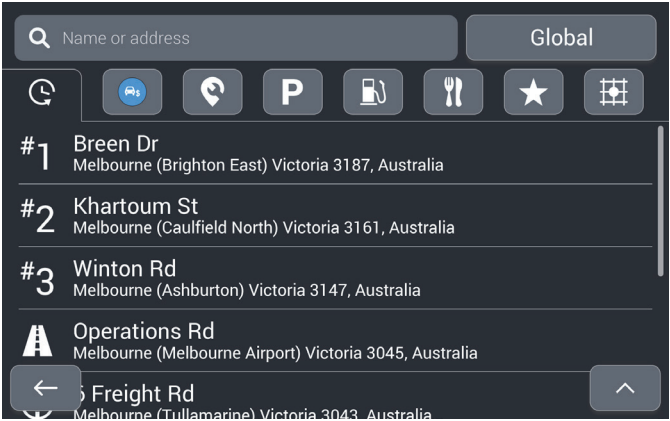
Name or address

Global

P

#1 Breen Dr
Melbourne (Brighton East) Victoria 3187, Australia

#2 Khartoum St
Melbourne (Caulfield North) Victoria 3161, Australia

#3 Winton Rd
Melbourne (Ashburton) Victoria 3147, Australia

Operations Rd
Melbourne (Melbourne Airport) Victoria 3045, Australia

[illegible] Freight Rd
Melbourne (Tullamarine) Victoria 3043, Australia